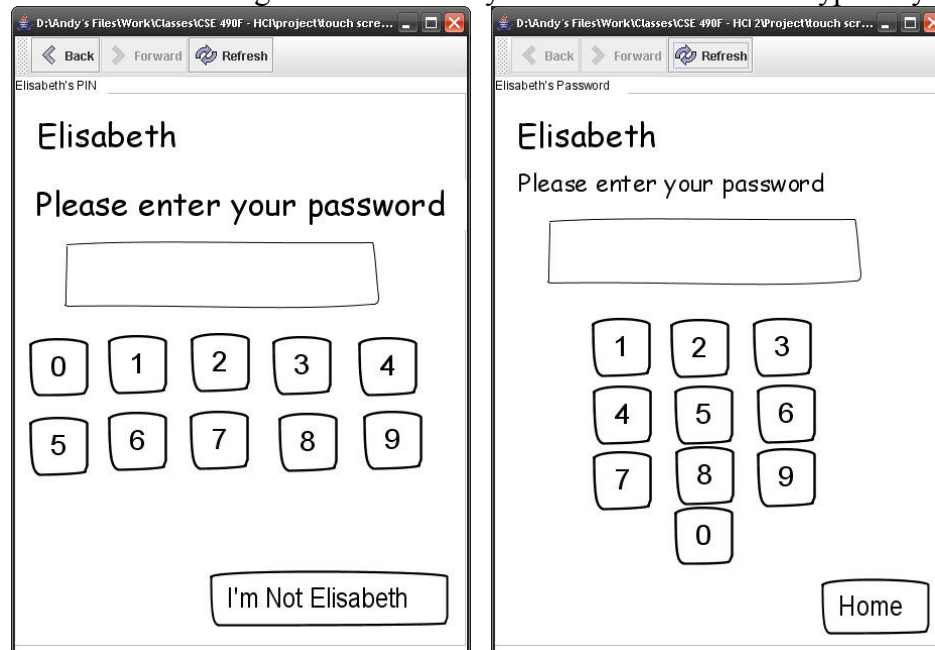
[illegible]

D:\Andy's Files\Work\Classes\CSE 490F - HCI\project\touch scre...

Back Forward Refresh

Elisabeth's PIN

Elisabeth

Please enter your password

0 1 2 3 4

5 6 7 8 9

I'm Not Elisabeth

D:\Andy's Files\Work\Classes\CSE 490F - HCI 2\Project\touch scr...

Back Forward Refresh

Elisabeth's Password

Elisabeth

Please enter your password

1 2 3

4 5 6

7 8 9

0

Home